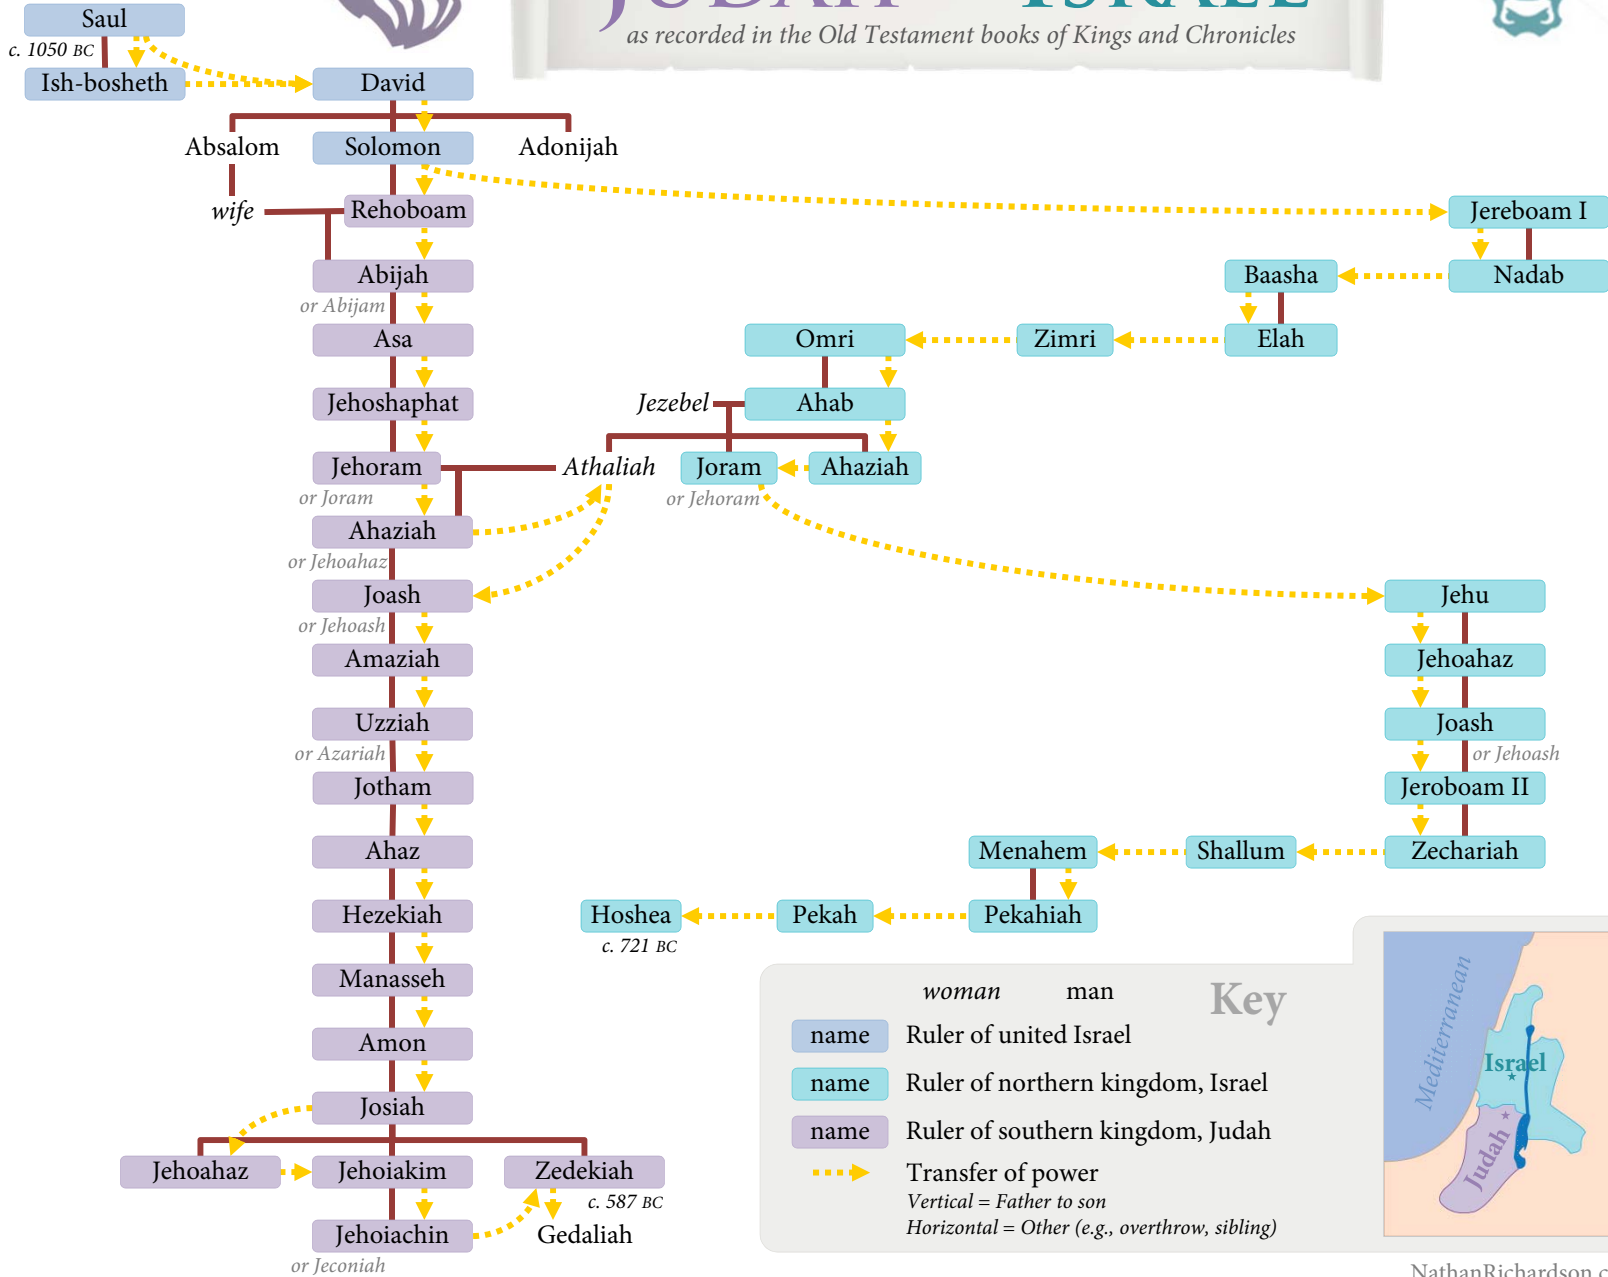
as recorded in the Old Testament books of Kings and Chronicles

Saul
c. 1050 BC
Ish-bosheth
David
Absalom
Solomon
Adonijah
wife
Rehoboam
Jereboam I
Abijah
or Abijam
Baasha
Nadab
Asa
Omri
Zimri
Elah
Jehoshaphat
Jezebel
Ahab
Jehoram
or Joram
Athaliah
Joram
or Jehoram
Ahaziah
Ahaziah
or Jehoahaz
Joash
or Jehoash
Jehu
Amaziah
Jehoahaz
Uzziah
or Azariah
Joash
or Jehoash
Jotham
Jeroboam II
Ahaz
Menahem
Shallum
Zechariah
Hezekiah
Hoshea
c. 721 BC
Pekah
Pekahiah
Manasseh
Amon
Josiah
Jehoahaz
Jehoiakim
Zedekiah
c. 587 BC
Jehoiachin
or Jeconiah
Gedaliah

woman man
Key
name Ruler of united Israel
name Ruler of northern kingdom, Israel
name Ruler of southern kingdom, Judah
Transfer of power
Vertical = Father to son
Horizontal = Other (e.g., overthrow, sibling)

Mediterranean
Israel
Judah

NathanRichardson.c